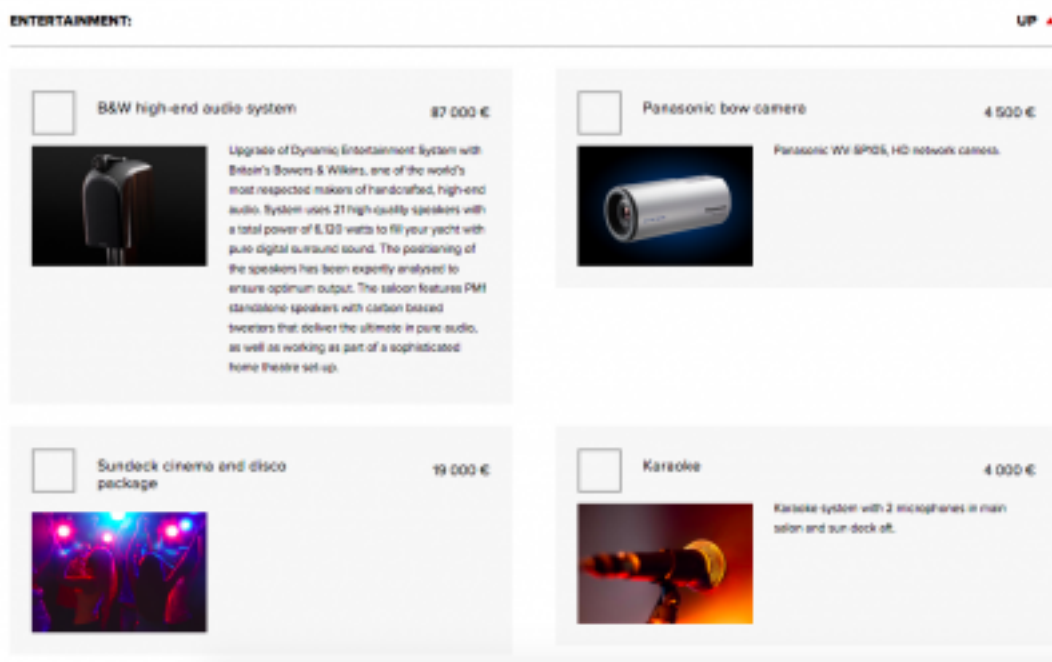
ENTERTAINMENT:

UP

B&W high-end audio system

87 000 €

Upgrade of Dynamic Entertainment System with Britain's Bowers & Wilkins, one of the world's most respected makers of handcrafted, high-end audio. System uses 31 high quality speakers with a total power of 6,120 watts to fill your yacht with pure digital surround sound. The positioning of the speakers has been expertly analysed to ensure optimum output. The saloon features PM1 standalone speakers with carbon braced tweeters that deliver the ultimate in pure audio, as well as working as part of a sophisticated home theatre set-up.

Panasonic bow camera

4 500 €

Panasonic WV-SP105, HD network camera.

Sundeck cinema and disco package

19 000 €

Karaoke

4 000 €

Karaoke system with 2 microphones in main salon and sun deck aft.